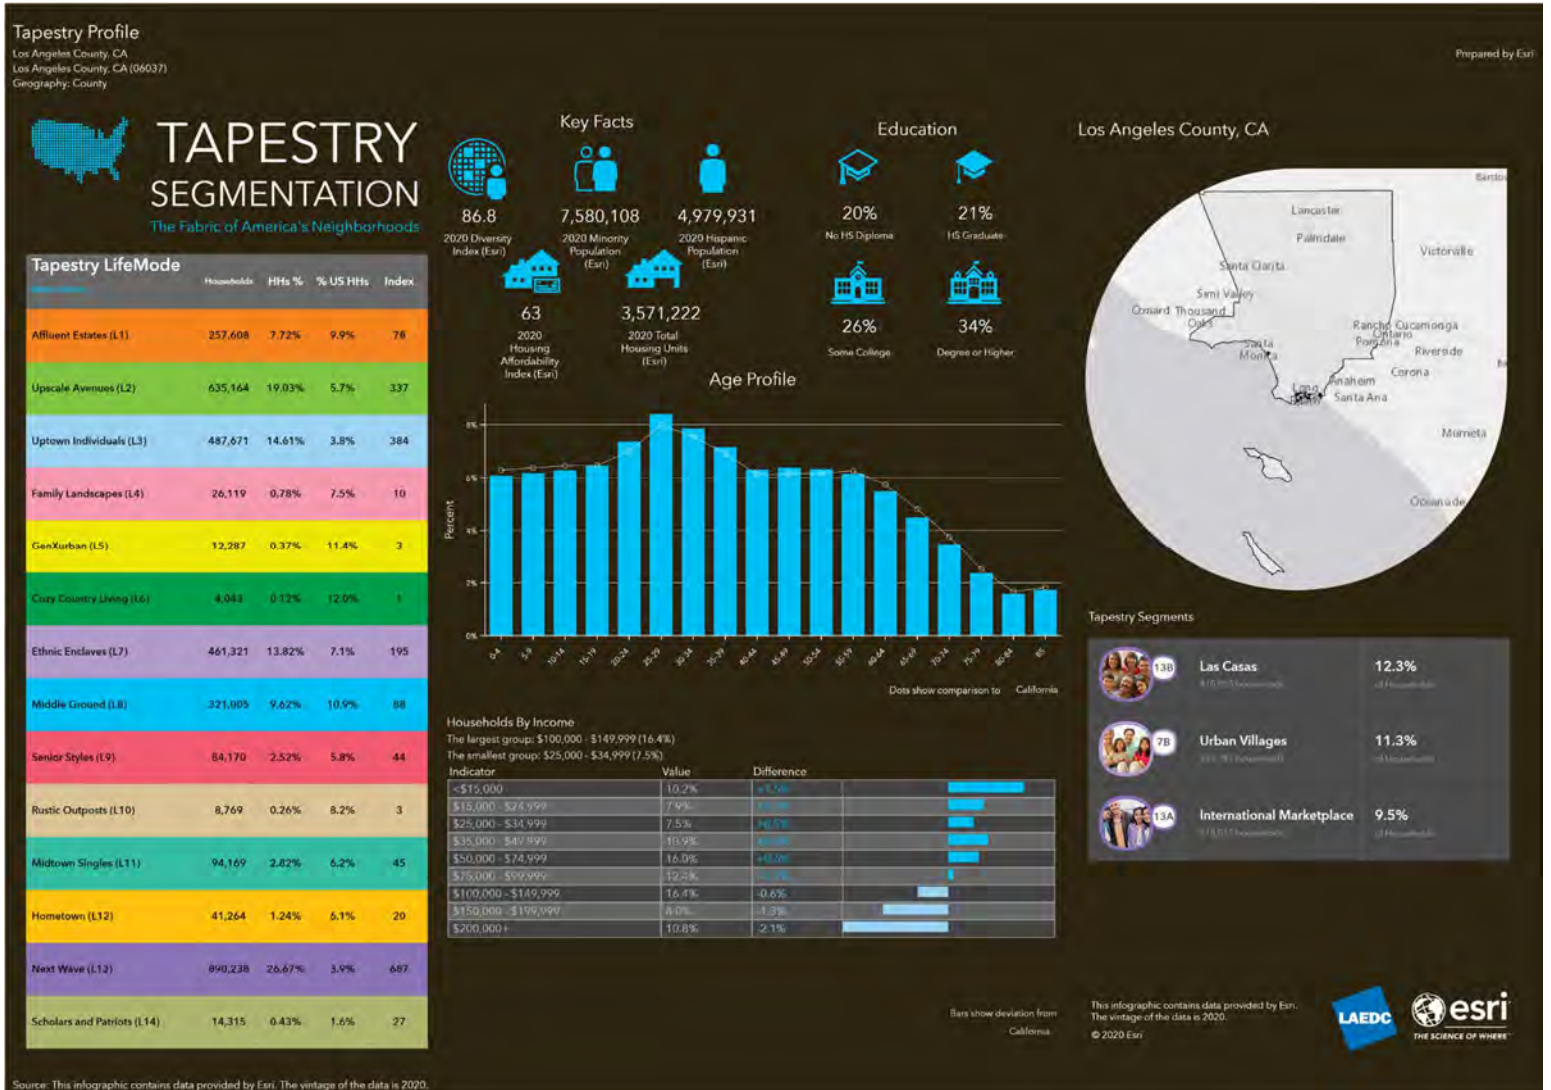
Tapestry Profile
Los Angeles County, CA
Los Angeles County, CA (06037)
Geography: County

Prepared by Esri

TAPESTRY SEGMENTATION
The Fabric of America's Neighborhoods

Tapestry LifeMode

| | Households | HHs % | % US HHs | Index |
|---|---|---|---|---|
| Affluent Estates (L1) | 257,608 | 7.72% | 9.9% | 78 |
| Upscale Avenues (L2) | 635,164 | 19.03% | 5.7% | 337 |
| Uptown Individuals (L3) | 487,671 | 14.61% | 3.8% | 384 |
| Family Landscapes (L4) | 26,119 | 0.78% | 7.5% | 10 |
| GenXurban (L5) | 12,287 | 0.37% | 11.4% | 3 |
| Cozy Country Living (L6) | 4,043 | 0.12% | 12.0% | 1 |
| Ethnic Enclaves (L7) | 461,321 | 13.82% | 7.1% | 195 |
| Middle Ground (L8) | 321,005 | 9.62% | 10.9% | 88 |
| Senior Styles (L9) | 84,170 | 2.52% | 5.8% | 44 |
| Rustic Outposts (L10) | 8,769 | 0.26% | 8.2% | 3 |
| Midtown Singles (L11) | 94,169 | 2.82% | 6.2% | 45 |
| Hometown (L12) | 41,264 | 1.24% | 6.1% | 20 |
| Next Wave (L13) | 890,238 | 26.67% | 3.9% | 687 |
| Scholars and Patriots (L14) | 14,315 | 0.43% | 1.6% | 27 |

Key Facts
86.8
2020 Diversity Index (Esri)
7,580,108
2020 Minority Population (Esri)
4,979,931
2020 Hispanic Population (Esri)
63
2020 Housing Affordability Index (Esri)
3,571,222
2020 Total Housing Units (Esri)

Education
20%
No HS Diploma
21%
HS Graduate
26%
Some College
34%
Degree or Higher

Age Profile
Percent
8%
6%
4%
2%
0%
0-4 5-9 10-14 15-19 20-24 25-29 30-34 35-39 40-44 45-49 50-54 55-59 60-64 65-69 70-74 75-79 80-84 85
Dots show comparison to California

Los Angeles County, CA
Barstow
Lancaster
Palmdale
Victorville
Santa Clarita
Simi Valley
Oxnard Thousand Oaks
Santa Monica
Rancho Cucamonga
Ontario
Pomona
Riverside
Corona
Long
Anaheim
Santa Ana
Murrieta
Oceanside

Tapestry Segments
13B Las Casas 12.3%
7B Urban Villages 11.3%
13A International Marketplace 9.5%

Households By Income
The largest group: $100,000 - $149,999 (16.4%)
The smallest group: $25,000 - $34,999 (7.5%)

| Indicator | Value | Difference |
|---|---|---|
| <$15,000 | 10.2% | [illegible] |
| $15,000 - $24,999 | 7.9% | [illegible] |
| $25,000 - $34,999 | 7.5% | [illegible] |
| $35,000 - $49,999 | 10.9% | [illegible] |
| $50,000 - $74,999 | 16.0% | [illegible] |
| $75,000 - $99,999 | 12.4% | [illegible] |
| $100,000 - $149,999 | 16.4% | -0.6% |
| $150,000 - $199,999 | 8.0% | -1.3% |
| $200,000+ | 10.8% | -2.1% |

Bars show deviation from California

This infographic contains data provided by Esri. The vintage of the data is 2020.
© 2020 Esri

LAEDC
esri
THE SCIENCE OF WHERE

Source: This infographic contains data provided by Esri. The vintage of the data is 2020.